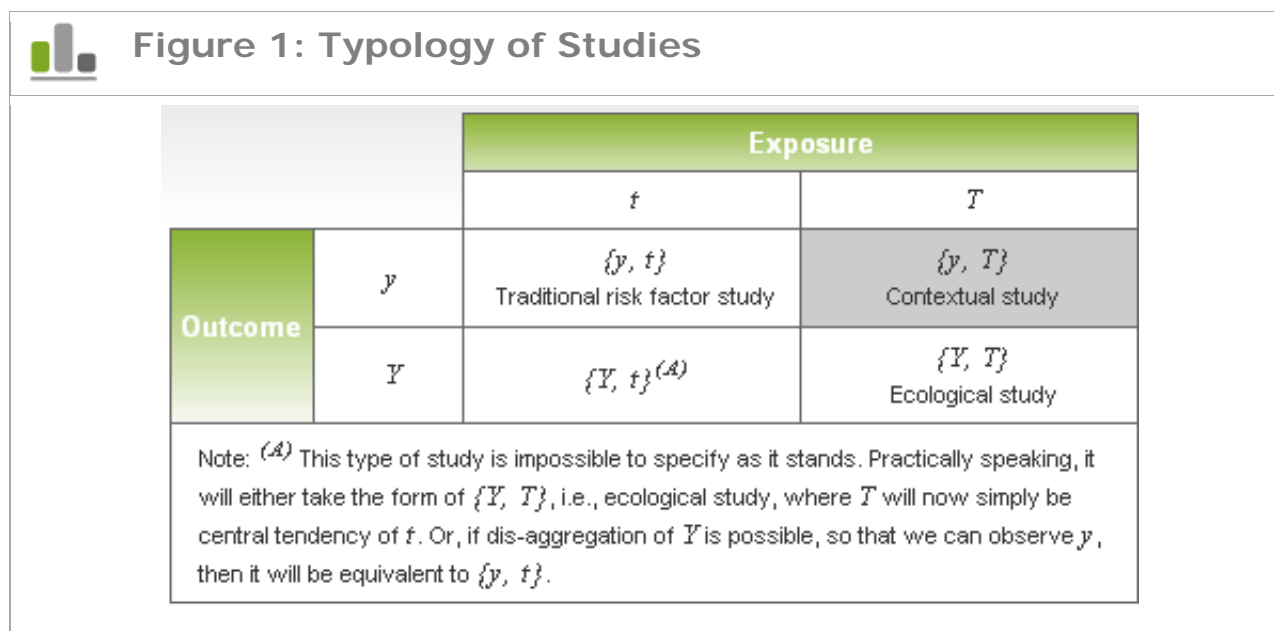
Figure 1: Typology of Studies

| | | Exposure | |
|---|---|---|---|
| | | $t$ | $T$ |
| Outcome | $y$ | $\{y, t\}$ Traditional risk factor study | $\{y, T\}$ Contextual study |
| | $Y$ | $\{Y, t\}^{(A)}$ | $\{Y, T\}$ Ecological study |

Note: $^{(A)}$ This type of study is impossible to specify as it stands. Practically speaking, it will either take the form of $\{Y, T\}$, i.e., ecological study, where $T$ will now simply be central tendency of $t$. Or, if dis-aggregation of $Y$ is possible, so that we can observe $y$, then it will be equivalent to $\{y, t\}$.